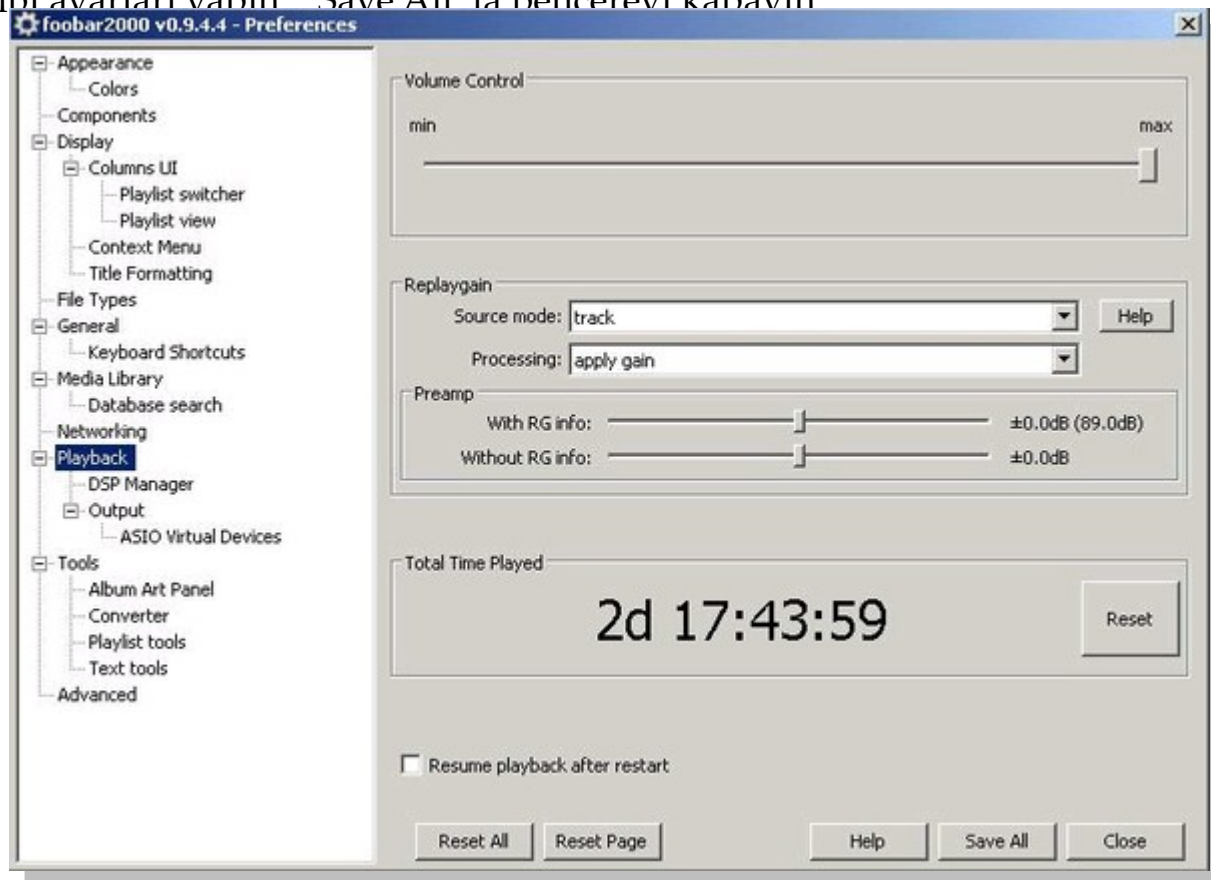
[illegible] ayarları yapın – Save All 'la pencereyi kapayın

foobar2000 v0.9.4.4 - Preferences

Appearance
Colors
Components
Display
Columns UI
Playlist switcher
Playlist view
Context Menu
Title Formatting
File Types
General
Keyboard Shortcuts
Media Library
Database search
Networking
Playback
DSP Manager
Output
ASIO Virtual Devices
Tools
Album Art Panel
Converter
Playlist tools
Text tools
Advanced

Volume Control
min
max

Replaygain
Source mode: track
Help
Processing: apply gain
Preamp
With RG info: ±0.0dB (89.0dB)
Without RG info: ±0.0dB

Total Time Played
2d 17:43:59
Reset

Resume playback after restart

Reset All
Reset Page
Help
Save All
Close